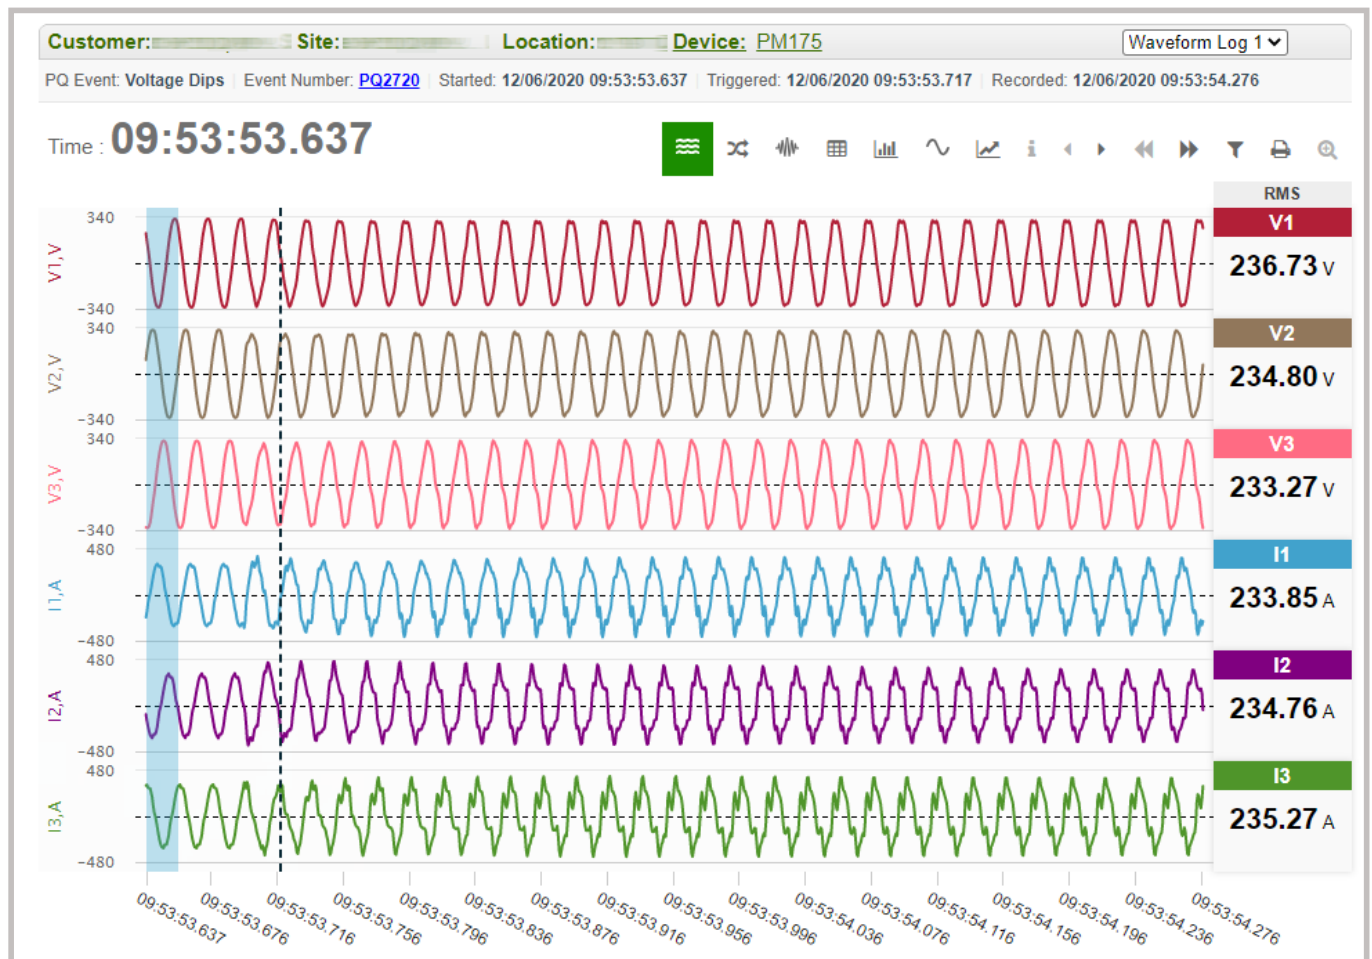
Customer: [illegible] Site: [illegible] Location: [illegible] Device: PM175

Waveform Log 1

PQ Event: Voltage Dips | Event Number: PQ2720 | Started: 12/06/2020 09:53:53.637 | Triggered: 12/06/2020 09:53:53.717 | Recorded: 12/06/2020 09:53:54.276

Time : 09:53:53.637

RMS

V1, V
340
−340

V1
236.73 V

V2, V
340
−340

V2
234.80 V

V3, V
340
−340

V3
233.27 V

I1, A
480
−480

I1
233.85 A

I2, A
480
−480

I2
234.76 A

I3, A
480
−480

I3
235.27 A

09:53:53.637
09:53:53.676
09:53:53.716
09:53:53.756
09:53:53.796
09:53:53.836
09:53:53.876
09:53:53.916
09:53:53.956
09:53:53.996
09:53:54.036
09:53:54.076
09:53:54.116
09:53:54.156
09:53:54.196
09:53:54.236
09:53:54.276